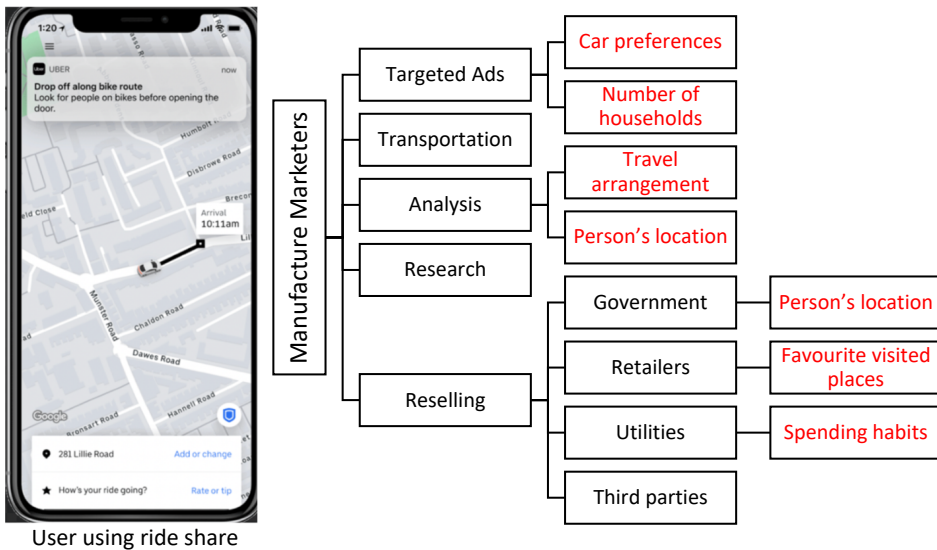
1:20
UBER now
Drop off along bike route
Look for people on bikes before opening the door.
Humbolt R
Disbrowe Road
Brecon
Arrival
10:11am
Lil
ald Close
Munster Road
Chaldon Road
Dawes Road
Hannell Road
Bronsart Ro
Google
281 Lillie Road Add or change
How's your ride going? Rate or tip
User using ride share

Manufacture Marketers
Targeted Ads
Car preferences
Number of households
Transportation
Analysis
Travel arrangement
Person's location
Research
Reselling
Government
Person's location
Retailers
Favourite visited places
Utilities
Spending habits
Third parties